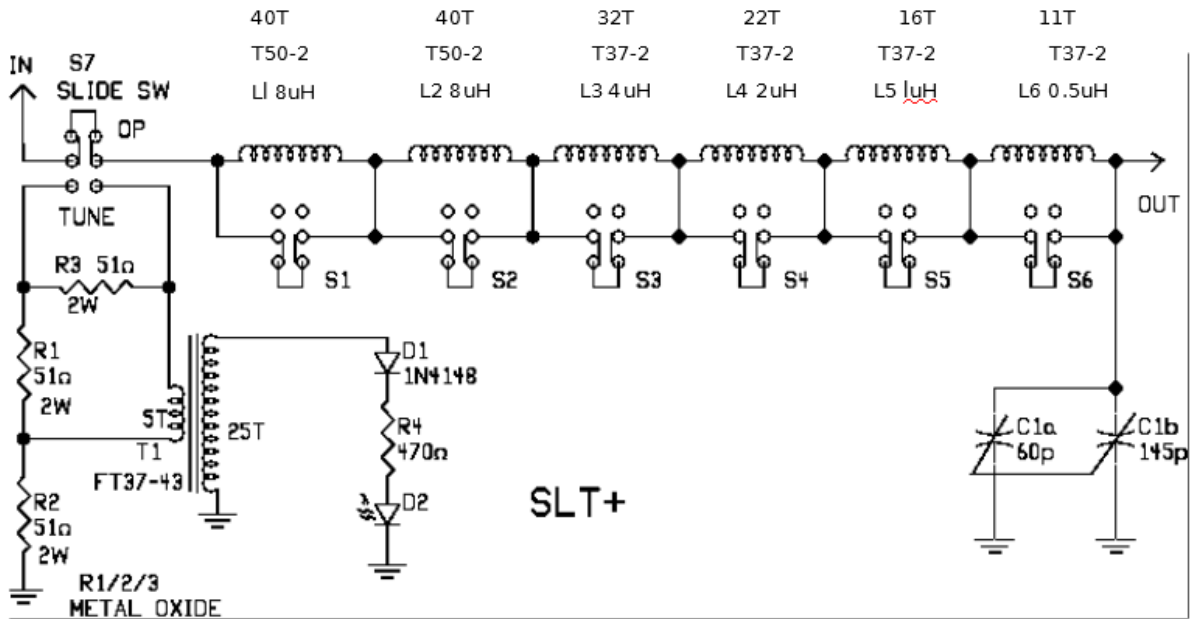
40T
T50-2
Ll 8uH

40T
T50-2
L2 8uH

32T
T37-2
L3 4uH

22T
T37-2
L4 2uH

16T
T37-2
L5 luH

11T
T37-2
L6 0.5uH

IN
S7
SLIDE SW
OP
TUNE

OUT

S1
S2
S3
S4
S5
S6

R3 51Ω
2W

R1
51Ω
2W

5T
T1
FT37-43
25T

D1
1N4148
R4
470Ω
D2

SLT+

C1a
60p
C1b
145p

R2
51Ω
2W

R1/2/3
METAL OXIDE